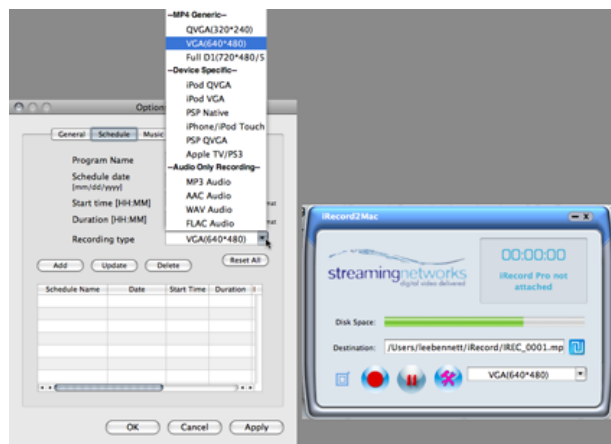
--MP4 Generic--
QVGA(320*240)
VGA(640*480)
Full D1(720*480/5
--Device Specific--
iPod QVGA
iPod VGA
PSP Native
iPhone/iPod Touch
PSP QVGA
Apple TV/PS3
--Audio Only Recording--
MP3 Audio
AAC Audio
WAV Audio
FLAC Audio

Option

General
Schedule
Music

Program Name
Schedule date [mm/dd/yyyy]
Start time [HH:MM]
Duration [HH:MM]
Recording type
VGA(640*480)

Add
Update
Delete
Reset All

| Schedule Name | Date | Start Time | Duration |
|---|---|---|---|
| | | | |

OK
Cancel
Apply

iRecord2Mac

streamingnetworks
digital video delivered

00:00:00
iRecord Pro not attached

Disk Space:
Destination:
/Users/leebennett/iRecord/IREC_0001.mp

VGA(640*480)